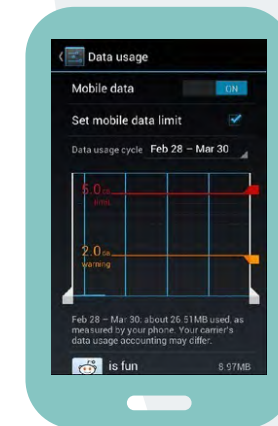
Data usage

Mobile data ON

Set mobile data limit

Data usage cycle Feb 28 – Mar 30

5.0GB limit

2.0GB warning

Feb 28 – Mar 30: about 26.51MB used, as measured by your phone. Your carrier's data usage accounting may differ.

is fun 8.97MB